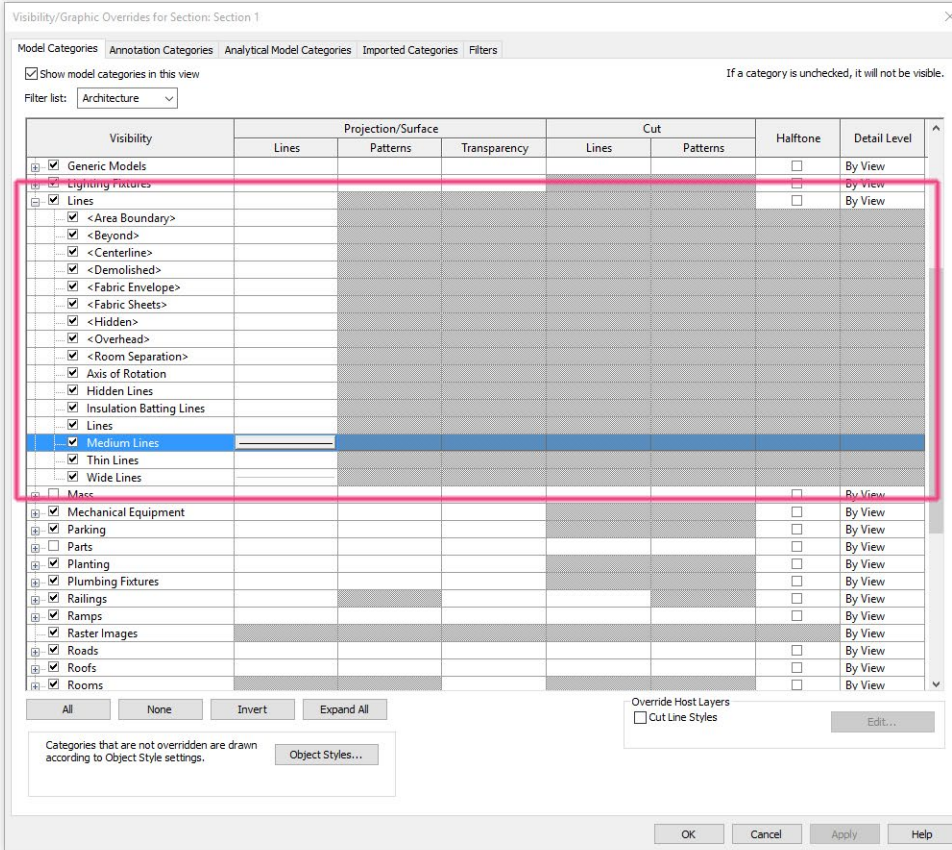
Visibility/Graphic Overrides for Section: Section 1

Model Categories | Annotation Categories | Analytical Model Categories | Imported Categories | Filters

☑ Show model categories in this view

If a category is unchecked, it will not be visible.

Filter list: Architecture

| Visibility | Projection/Surface Lines | Projection/Surface Patterns | Projection/Surface Transparency | Cut Lines | Cut Patterns | Halftone | Detail Level |
|---|---|---|---|---|---|---|---|
| Generic Models | | | | | | | By View |
| Lighting Fixtures | | | | | | | By View |
| Lines | | | | | | | By View |
| <Area Boundary> | | | | | | | |
| <Beyond> | | | | | | | |
| <Centerline> | | | | | | | |
| <Demolished> | | | | | | | |
| <Fabric Envelope> | | | | | | | |
| <Fabric Sheets> | | | | | | | |
| <Hidden> | | | | | | | |
| <Overhead> | | | | | | | |
| <Room Separation> | | | | | | | |
| Axis of Rotation | | | | | | | |
| Hidden Lines | | | | | | | |
| Insulation Batting Lines | | | | | | | |
| Lines | | | | | | | |
| Medium Lines | | | | | | | |
| Thin Lines | | | | | | | |
| Wide Lines | | | | | | | |
| Mass | | | | | | | By View |
| Mechanical Equipment | | | | | | | By View |
| Parking | | | | | | | By View |
| Parts | | | | | | | By View |
| Planting | | | | | | | By View |
| Plumbing Fixtures | | | | | | | By View |
| Railings | | | | | | | By View |
| Ramps | | | | | | | By View |
| Raster Images | | | | | | | By View |
| Roads | | | | | | | By View |
| Roofs | | | | | | | By View |
| Rooms | | | | | | | By View |

All | None | Invert | Expand All

Override Host Layers
Cut Line Styles
Edit...

Categories that are not overridden are drawn according to Object Style settings.

Object Styles...

OK | Cancel | Apply | Help